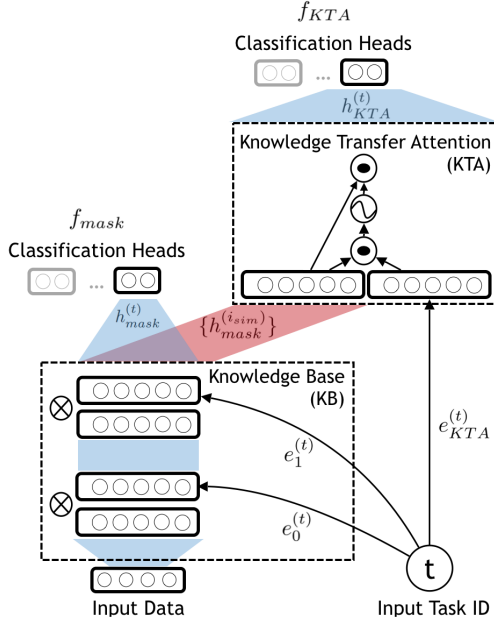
$f_{KTA}$

Classification Heads

...

$h_{KTA}^{(t)}$

Knowledge Transfer Attention (KTA)

$f_{mask}$

Classification Heads

...

$h_{mask}^{(t)}$

$\{h_{mask}^{(i_{sim})}\}$

Knowledge Base (KB)

$e_1^{(t)}$

$e_0^{(t)}$

$e_{KTA}^{(t)}$

Input Data

t

Input Task ID